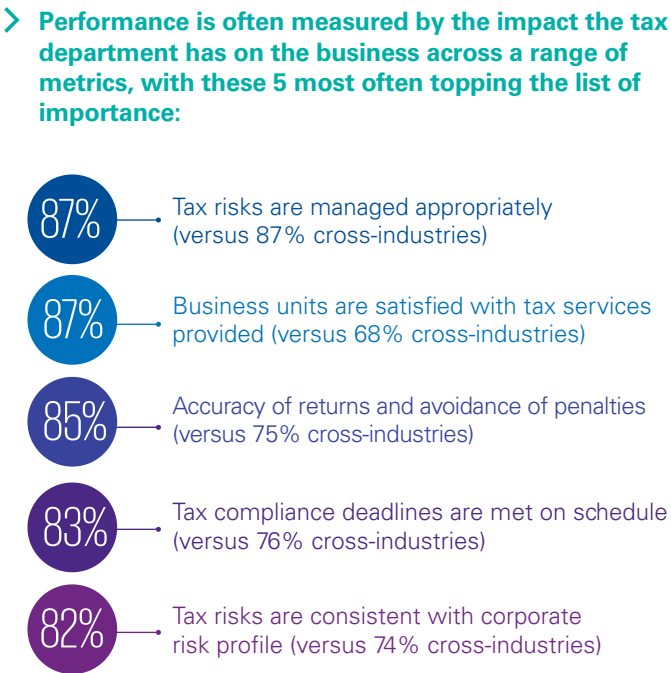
Performance is often measured by the impact the tax department has on the business across a range of metrics, with these 5 most often topping the list of importance:

87%
Tax risks are managed appropriately (versus 87% cross-industries)

87%
Business units are satisfied with tax services provided (versus 68% cross-industries)

85%
Accuracy of returns and avoidance of penalties (versus 75% cross-industries)

83%
Tax compliance deadlines are met on schedule (versus 76% cross-industries)

82%
Tax risks are consistent with corporate risk profile (versus 74% cross-industries)